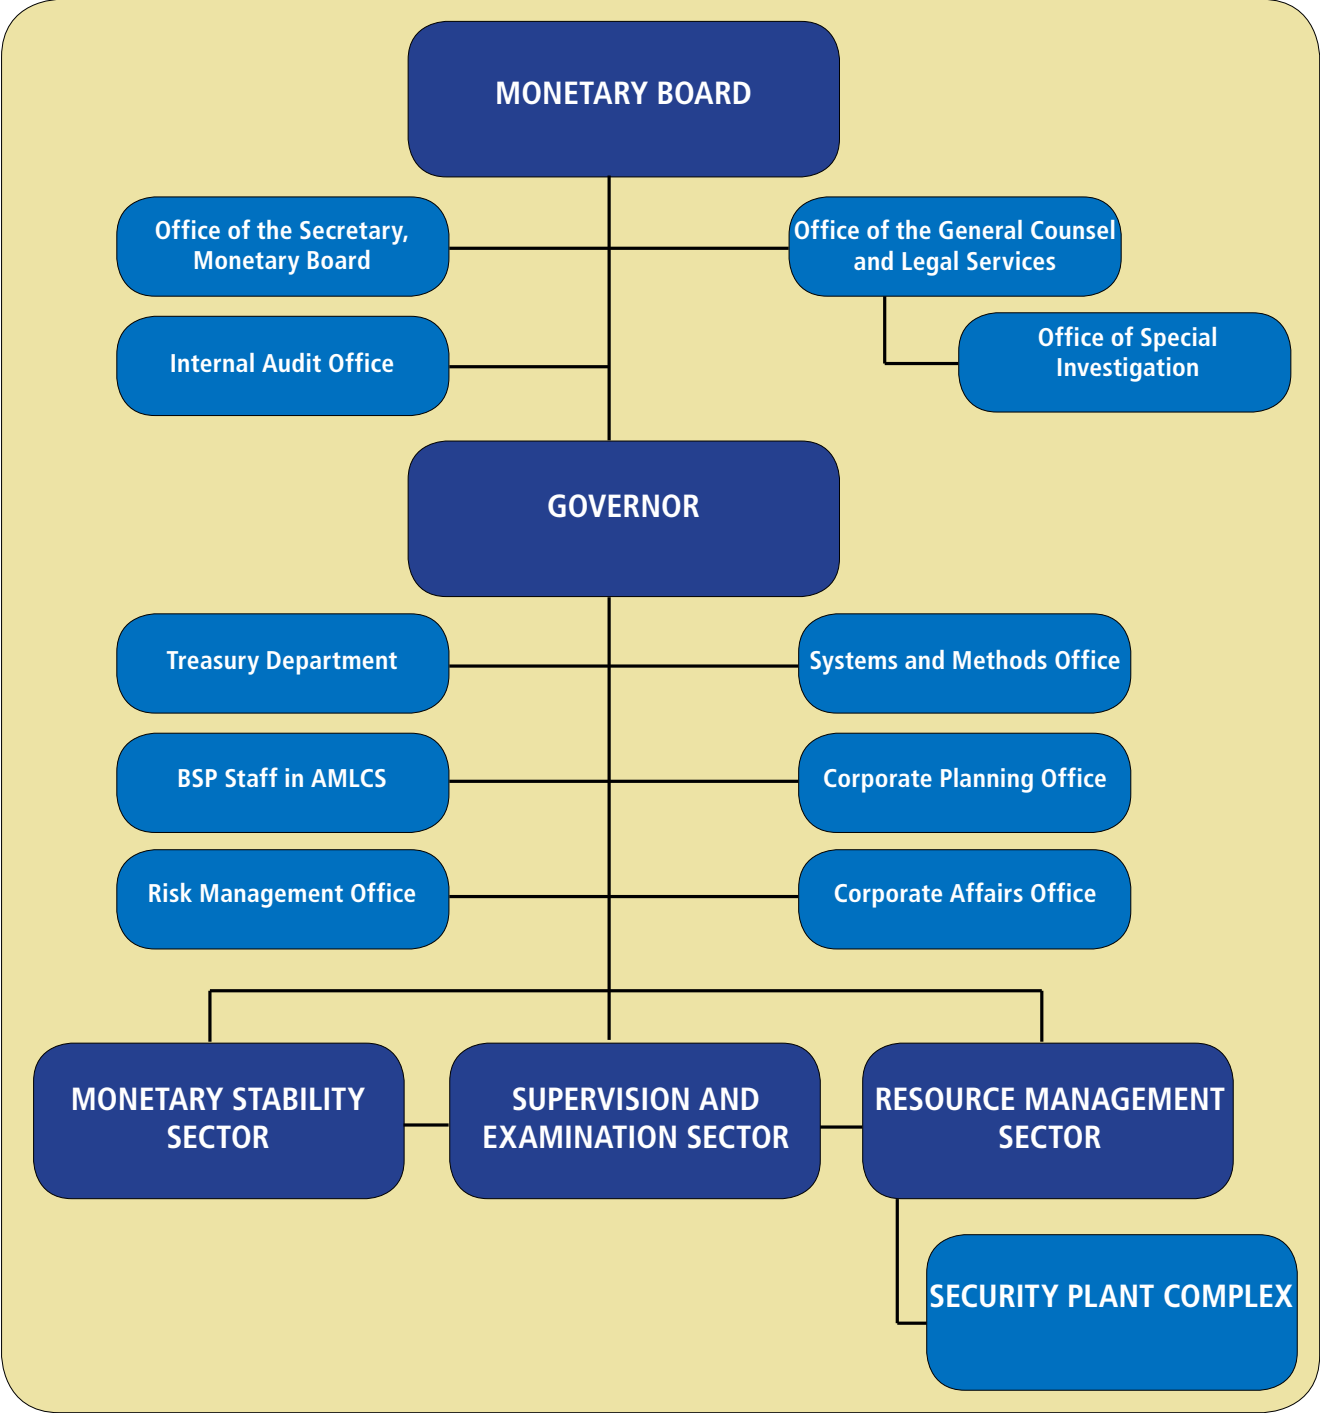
MONETARY BOARD

Office of the Secretary, Monetary Board

Office of the General Counsel and Legal Services

Office of Special Investigation

Internal Audit Office

GOVERNOR

Treasury Department

Systems and Methods Office

BSP Staff in AMLCS

Corporate Planning Office

Risk Management Office

Corporate Affairs Office

MONETARY STABILITY SECTOR

SUPERVISION AND EXAMINATION SECTOR

RESOURCE MANAGEMENT SECTOR

SECURITY PLANT COMPLEX